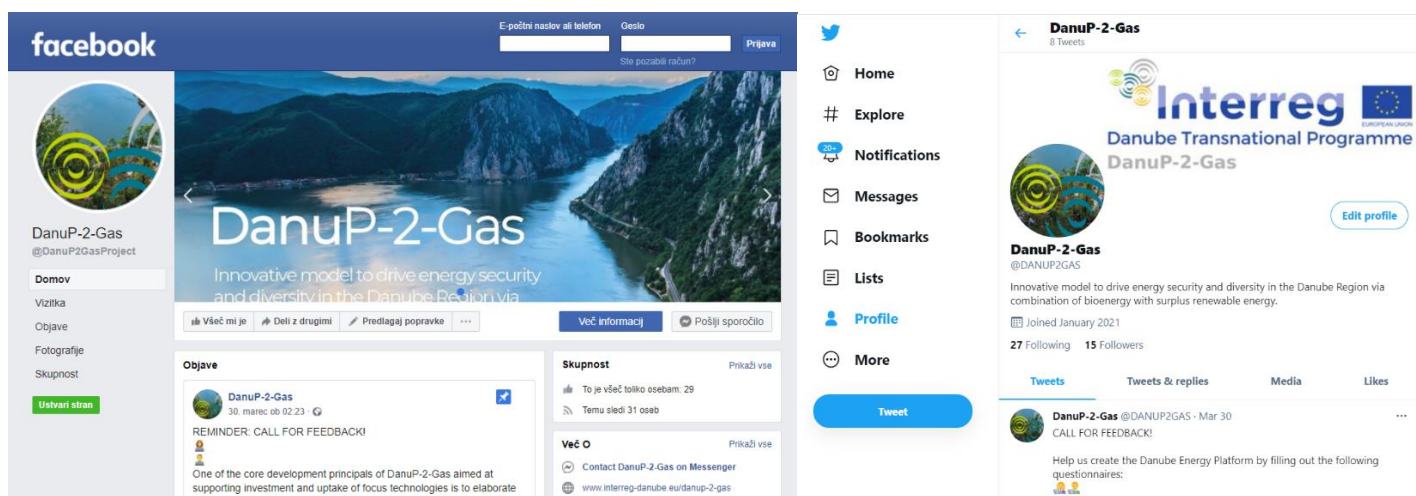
facebook

E-poštni naslov ali telefon
Geslo
Prijava
Ste pozabili račun?

DanuP-2-Gas
@DanuP2GasProject

Domov
Vizitka
Objave
Fotografije
Skupnost
Ustvari stran

DanuP-2-Gas
Innovative model to drive energy security and diversity in the Danube Region via

Všeč mi je
Deli z drugimi
Predlagaj popravke
...
Več informacij
Pošlji sporočilo

Objave

DanuP-2-Gas
30. marec ob 02:23

REMINDER: CALL FOR FEEDBACK!

One of the core development principals of DanuP-2-Gas aimed at supporting investment and uptake of focus technologies is to elaborate

Skupnost
Prikaži vse
To je všeč toliko osebam: 29
Temu sledi 31 oseb

Več O
Prikaži vse
Contact DanuP-2-Gas on Messenger
www.interreg-danube.eu/danup-2-gas

Home
Explore
20+
Notifications
Messages
Bookmarks
Lists
Profile
More
Tweet

DanuP-2-Gas
8 Tweets

Interreg
EUROPEAN UNION
Danube Transnational Programme
DanuP-2-Gas

Edit profile

DanuP-2-Gas
@DANUP2GAS

Innovative model to drive energy security and diversity in the Danube Region via combination of bioenergy with surplus renewable energy.

Joined January 2021

27 Following 15 Followers

Tweets
Tweets & replies
Media
Likes

DanuP-2-Gas @DANUP2GAS · Mar 30
CALL FOR FEEDBACK!

Help us create the Danube Energy Platform by filling out the following questionnaires: